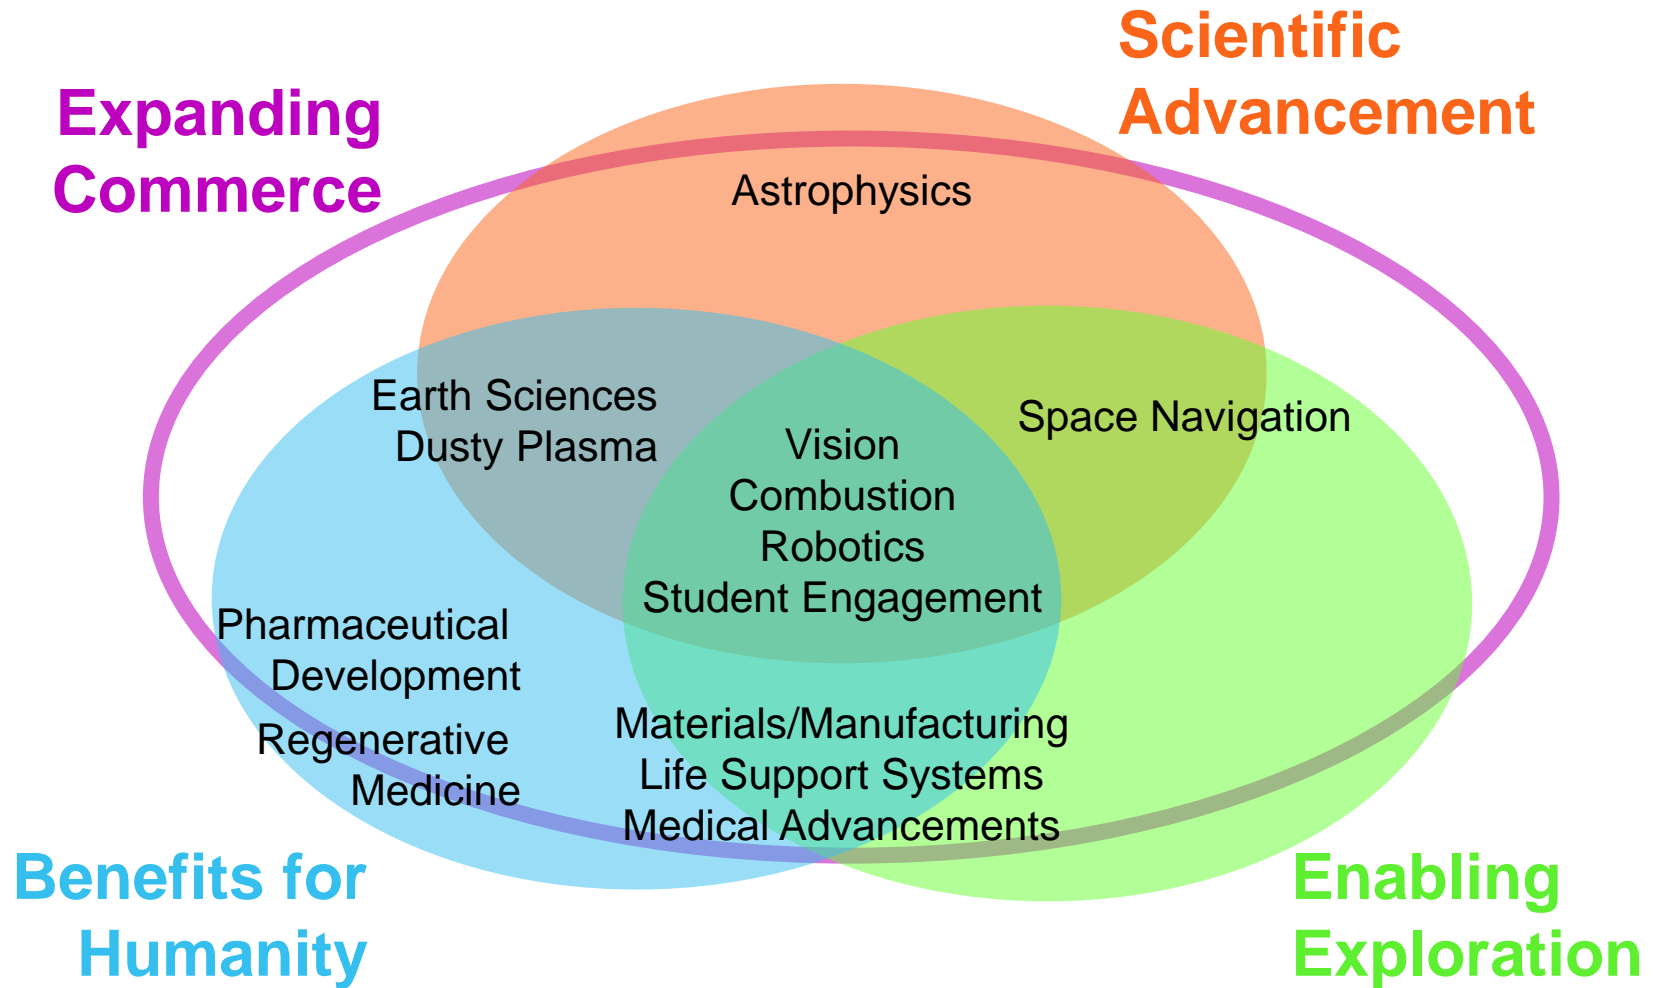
Expanding Commerce

Scientific Advancement

Astrophysics

Earth Sciences
Dusty Plasma

Vision
Combustion
Robotics
Student Engagement

Space Navigation

Pharmaceutical Development

Regenerative Medicine

Materials/Manufacturing
Life Support Systems
Medical Advancements

Benefits for Humanity

Enabling Exploration